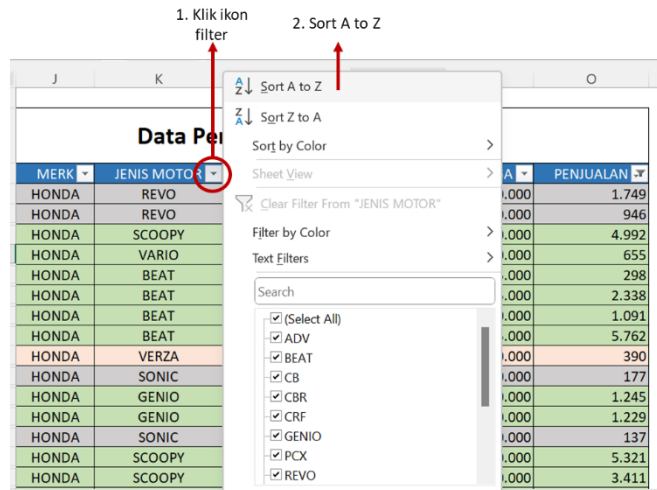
1. Klik ikon filter

2. Sort A to Z

J K O

Data Per

| MERK | JENIS MOTOR | | A | PENJUALAN |
|---|---|---|---|---|
| HONDA | REVO | | .000 | 1.749 |
| HONDA | REVO | | .000 | 946 |
| HONDA | SCOOPY | | .000 | 4.992 |
| HONDA | VARIO | | .000 | 655 |
| HONDA | BEAT | | .000 | 298 |
| HONDA | BEAT | | .000 | 2.338 |
| HONDA | BEAT | | .000 | 1.091 |
| HONDA | BEAT | | .000 | 5.762 |
| HONDA | VERZA | | .000 | 390 |
| HONDA | SONIC | | .000 | 177 |
| HONDA | GENIO | | .000 | 1.245 |
| HONDA | GENIO | | .000 | 1.229 |
| HONDA | SONIC | | .000 | 137 |
| HONDA | SCOOPY | | .000 | 5.321 |
| HONDA | SCOOPY | | .000 | 3.411 |

Sort A to Z
Sort Z to A
Sort by Color
Sheet View
Clear Filter From "JENIS MOTOR"
Filter by Color
Text Filters
Search
(Select All)
ADV
BEAT
CB
CBR
CRF
GENIO
PCX
REVO